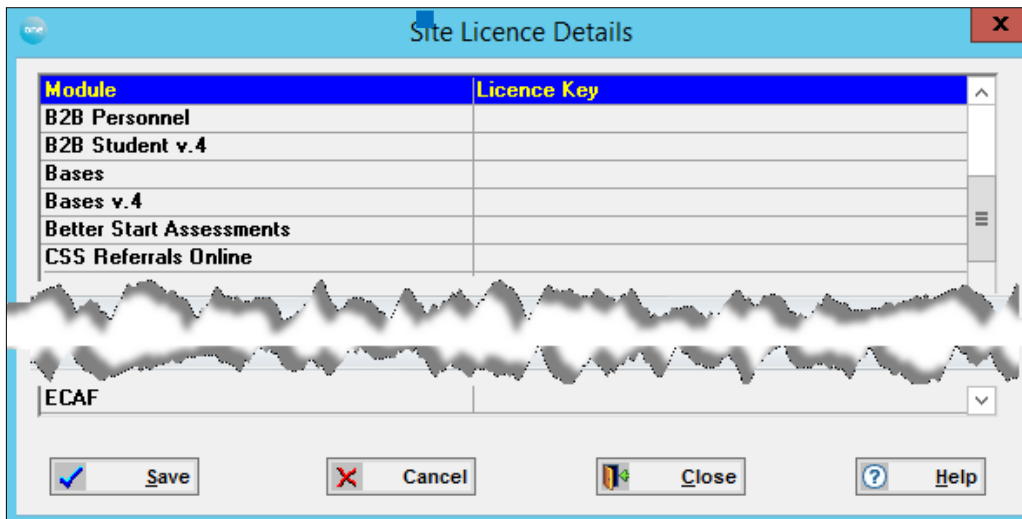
one

Site Licence Details

x

| Module | Licence Key |
|---|---|
| B2B Personnel | |
| B2B Student v.4 | |
| Bases | |
| Bases v.4 | |
| Better Start Assessments | |
| CSS Referrals Online | |
| ECAF | |

Save

Cancel

Close

Help